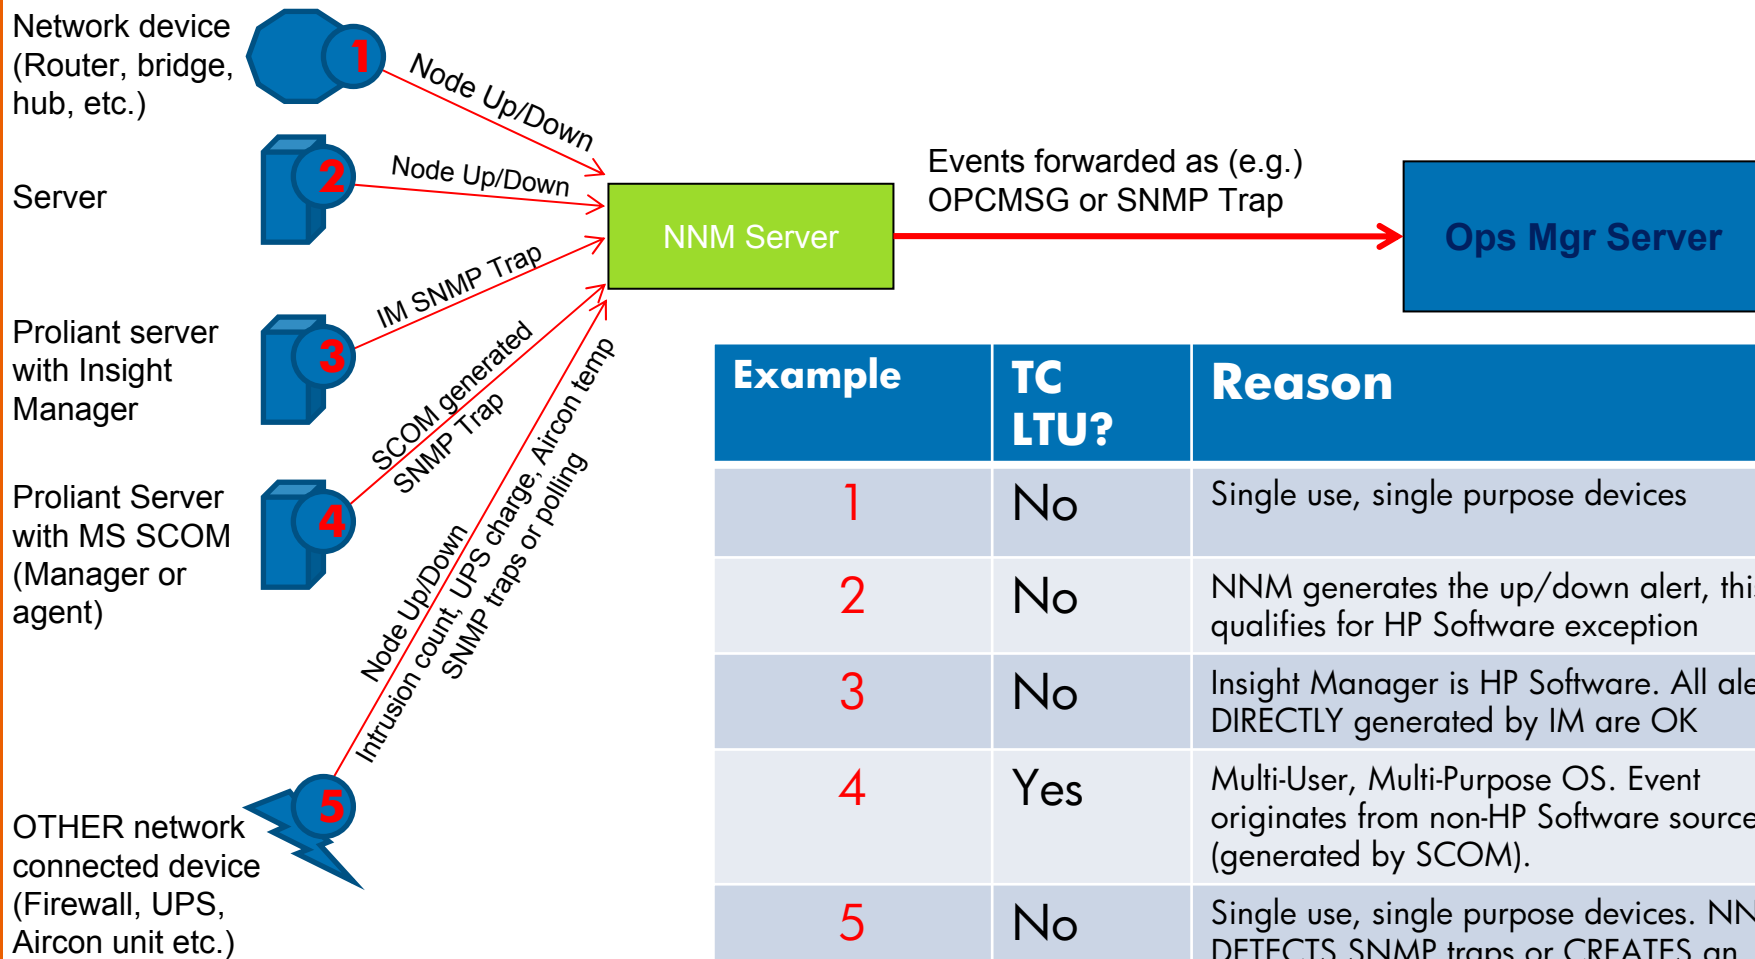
Network device (Router, bridge, hub, etc.)

1

Node Up/Down

Server

2

Node Up/Down

Proliant server with Insight Manager

3

IM SNMP Trap

Proliant Server with MS SCOM (Manager or agent)

4

SCOM generated SNMP Trap

OTHER network connected device (Firewall, UPS, Aircon unit etc.)

5

Node Up/Down Intrusion count, UPS charge, Aircon temp SNMP traps or polling

NNM Server

Events forwarded as (e.g.) OPCMSG or SNMP Trap

Ops Mgr Server

| Example | TC LTU? | Reason |
|---|---|---|
| 1 | No | Single use, single purpose devices |
| 2 | No | NNM generates the up/down alert, thi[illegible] qualifies for HP Software exception |
| 3 | No | Insight Manager is HP Software. All ale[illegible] DIRECTLY generated by IM are OK |
| 4 | Yes | Multi-User, Multi-Purpose OS. Event originates from non-HP Software source (generated by SCOM). |
| 5 | No | Single use, single purpose devices. NN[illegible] DETECTS SNMP traps or CREATES an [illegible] |